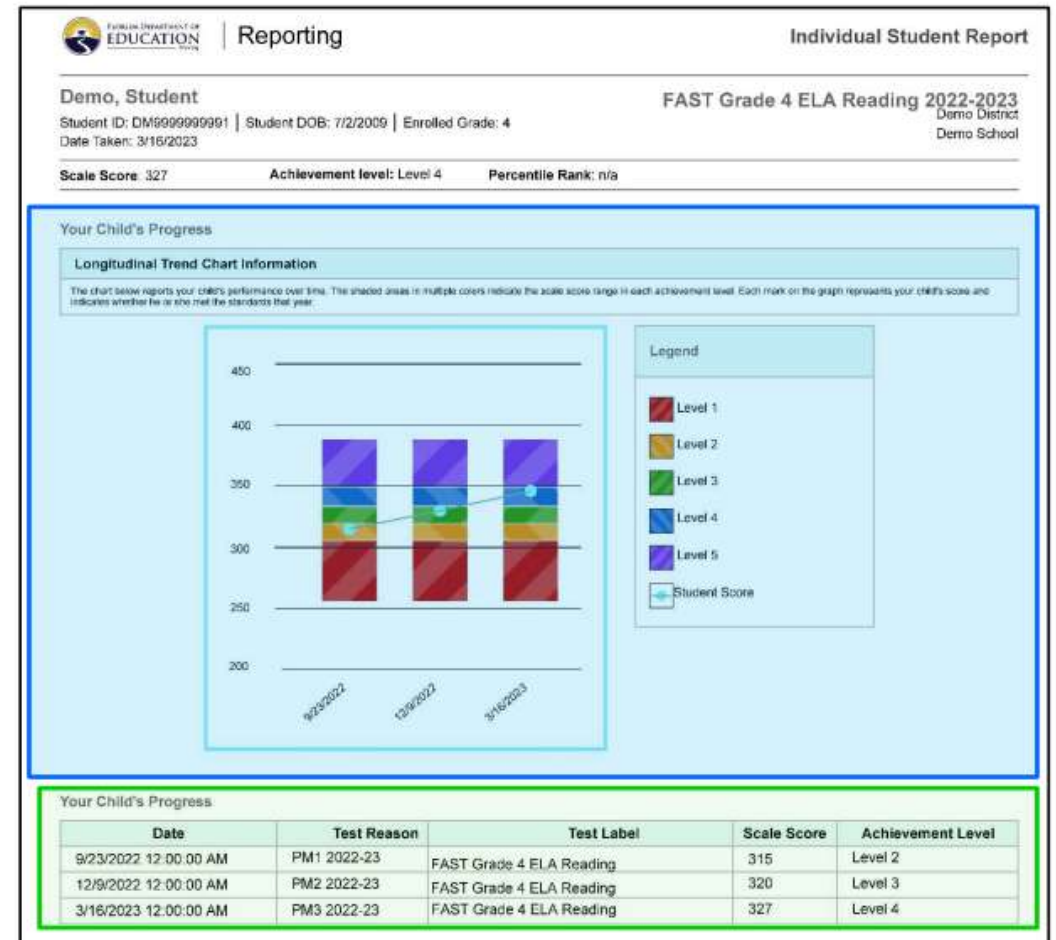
FLORIDA DEPARTMENT OF EDUCATION | Reporting

Individual Student Report

Demo, Student
Student ID: DM9999999991 | Student DOB: 7/2/2009 | Enrolled Grade: 4
Date Taken: 3/16/2023

FAST Grade 4 ELA Reading 2022-2023
Demo District
Demo School

Scale Score: 327
Achievement level: Level 4
Percentile Rank: n/a

Your Child's Progress

Longitudinal Trend Chart Information

The chart below reports your child's performance over time. The shaded areas in multiple colors indicate the scale score range in each achievement level. Each mark on the graph represents your child's score and indicates whether he or she met the standards that year.

450
400
350
300
250
200
9/23/2022
12/9/2022
3/16/2023

Legend
Level 1
Level 2
Level 3
Level 4
Level 5
Student Score

Your Child's Progress

| Date | Test Reason | Test Label | Scale Score | Achievement Level |
|---|---|---|---|---|
| 9/23/2022 12:00:00 AM | PM1 2022-23 | FAST Grade 4 ELA Reading | 315 | Level 2 |
| 12/9/2022 12:00:00 AM | PM2 2022-23 | FAST Grade 4 ELA Reading | 320 | Level 3 |
| 3/16/2023 12:00:00 AM | PM3 2022-23 | FAST Grade 4 ELA Reading | 327 | Level 4 |